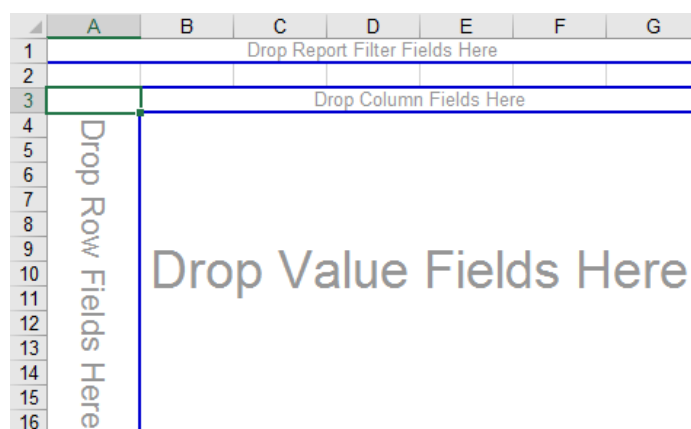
| | A | B | C | D | E | F | G |
|---|---|---|---|---|---|---|---|
| 1 | Drop Report Filter Fields Here | | | | | | |
| 2 | | | | | | | |
| 3 | | Drop Column Fields Here | | | | | |
| 4 | | | | | | | |
| 5 | | | | | | | |
| 6 | | | | | | | |
| 7 | | | | | | | |
| 8 | | | | | | | |
| 9 | | | | | | | |
| 10 | | | | | | | |
| 11 | | | | | | | |
| 12 | | | | | | | |
| 13 | | | | | | | |
| 14 | | | | | | | |
| 15 | | | | | | | |
| 16 | | | | | | | |

Drop Row Fields Here

Drop Value Fields Here